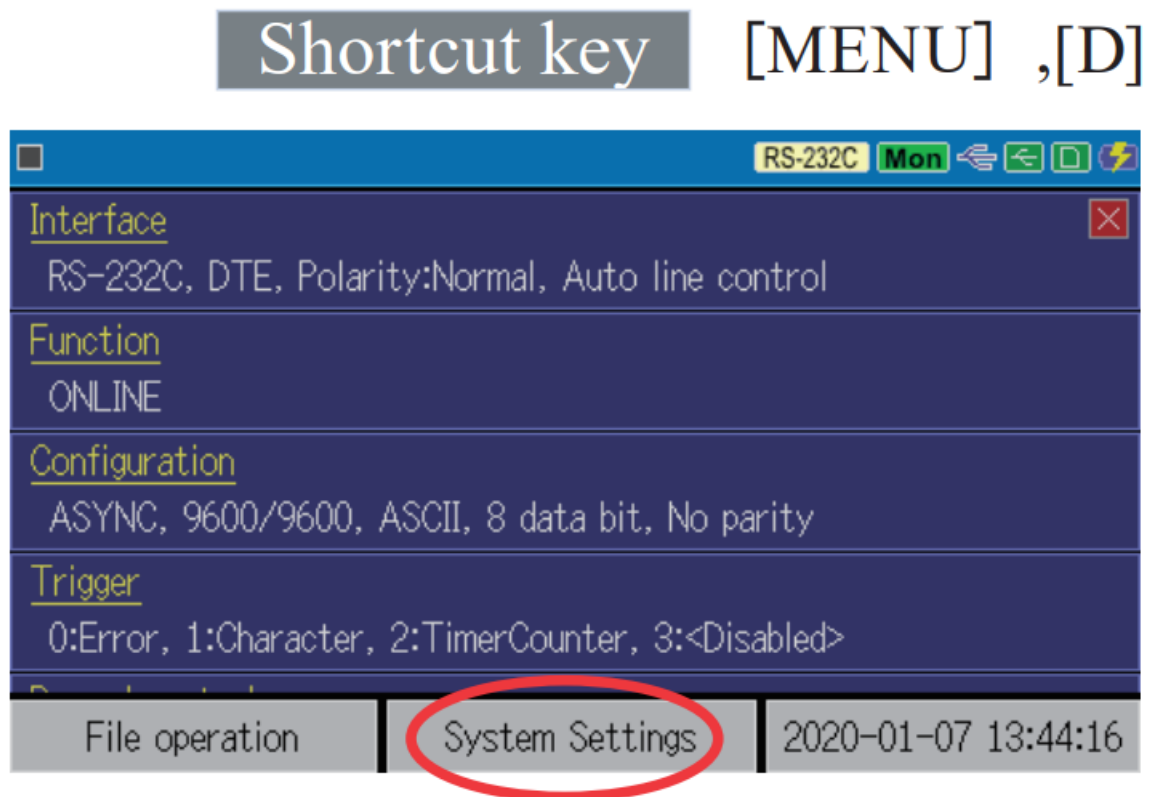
Shortcut key [MENU] ,[D]

RS-232C Mon

Interface
RS-232C, DTE, Polarity:Normal, Auto line control

Function
ONLINE

Configuration
ASYNC, 9600/9600, ASCII, 8 data bit, No parity

Trigger
0:Error, 1:Character, 2:TimerCounter, 3:<Disabled>

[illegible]

File operation | System Settings | 2020-01-07 13:44:16